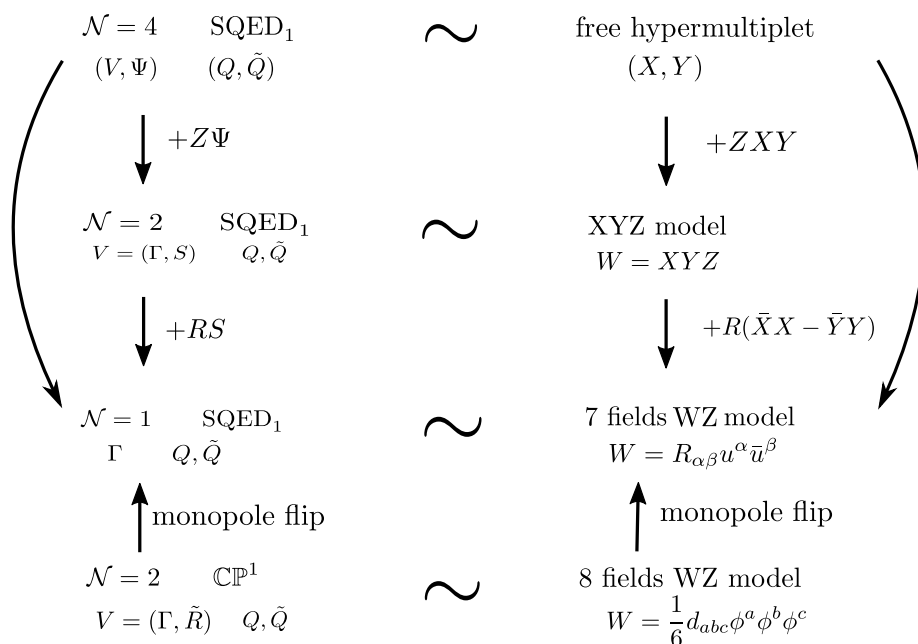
$\mathcal{N}=4$ $\mathrm{SQED}_1$
$(V,\Psi)$ $(Q,\tilde{Q})$

$\sim$

free hypermultiplet
$(X,Y)$

$+Z\Psi$

$+ZXY$

$\mathcal{N}=2$ $\mathrm{SQED}_1$
$V=(\Gamma,S)$ $Q,\tilde{Q}$

$\sim$

XYZ model
$W=XYZ$

$+RS$

$+R(\bar{X}X-\bar{Y}Y)$

$\mathcal{N}=1$ $\mathrm{SQED}_1$
$\Gamma$ $Q,\tilde{Q}$

$\sim$

7 fields WZ model
$W=R_{\alpha\beta}u^{\alpha}\bar{u}^{\beta}$

monopole flip

monopole flip

$\mathcal{N}=2$ $\mathbb{CP}^1$
$V=(\Gamma,\tilde{R})$ $Q,\tilde{Q}$

$\sim$

8 fields WZ model
$W=\frac{1}{6}d_{abc}\phi^a\phi^b\phi^c$